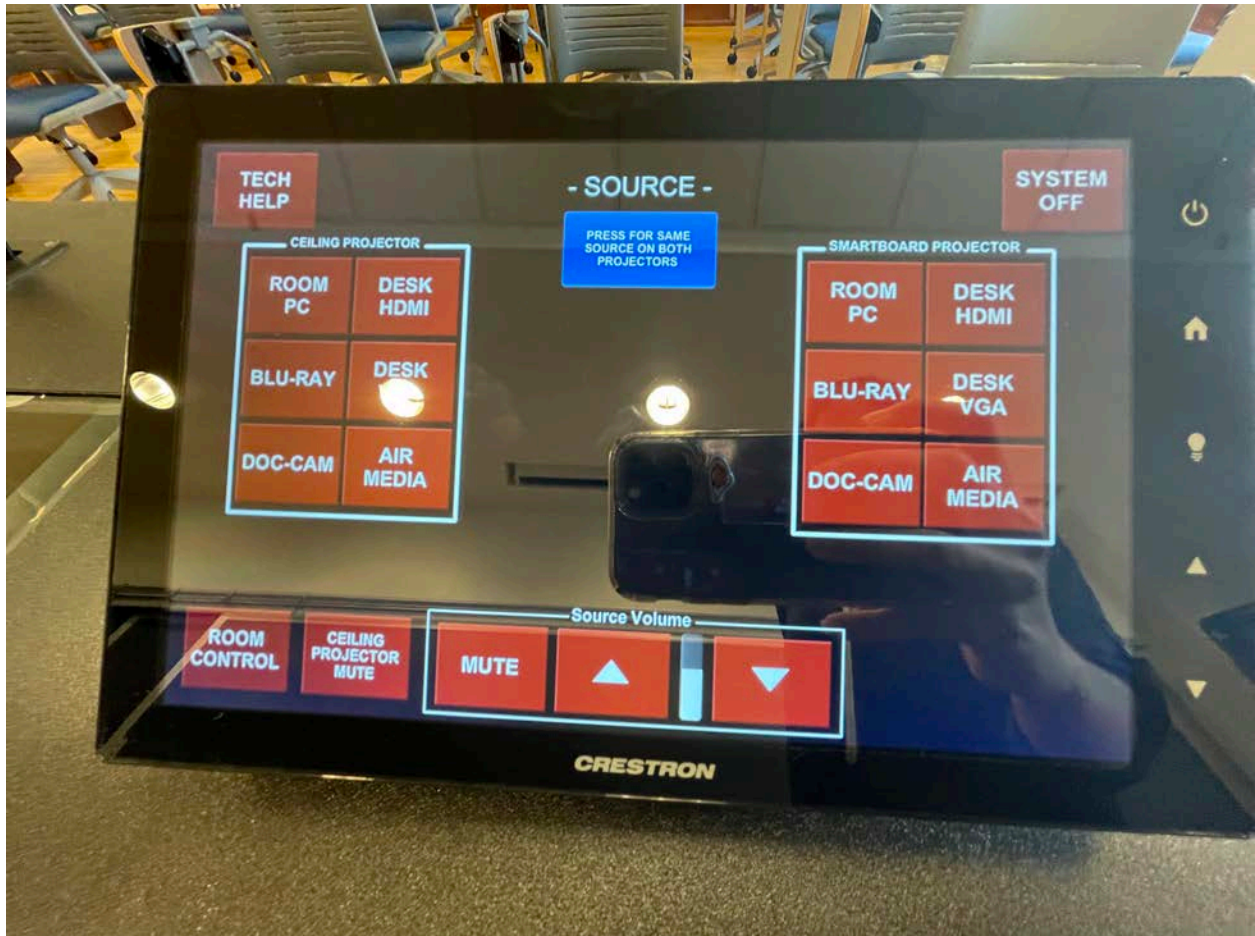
TECH HELP

- SOURCE -

PRESS FOR SAME SOURCE ON BOTH PROJECTORS

SYSTEM OFF

CEILING PROJECTOR

ROOM PC
DESK HDMI
BLU-RAY
DESK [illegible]
DOC-CAM
AIR MEDIA

SMARTBOARD PROJECTOR

ROOM PC
DESK HDMI
BLU-RAY
DESK VGA
DOC-CAM
AIR MEDIA

ROOM CONTROL

CEILING PROJECTOR MUTE

Source Volume

MUTE

CRESTRON